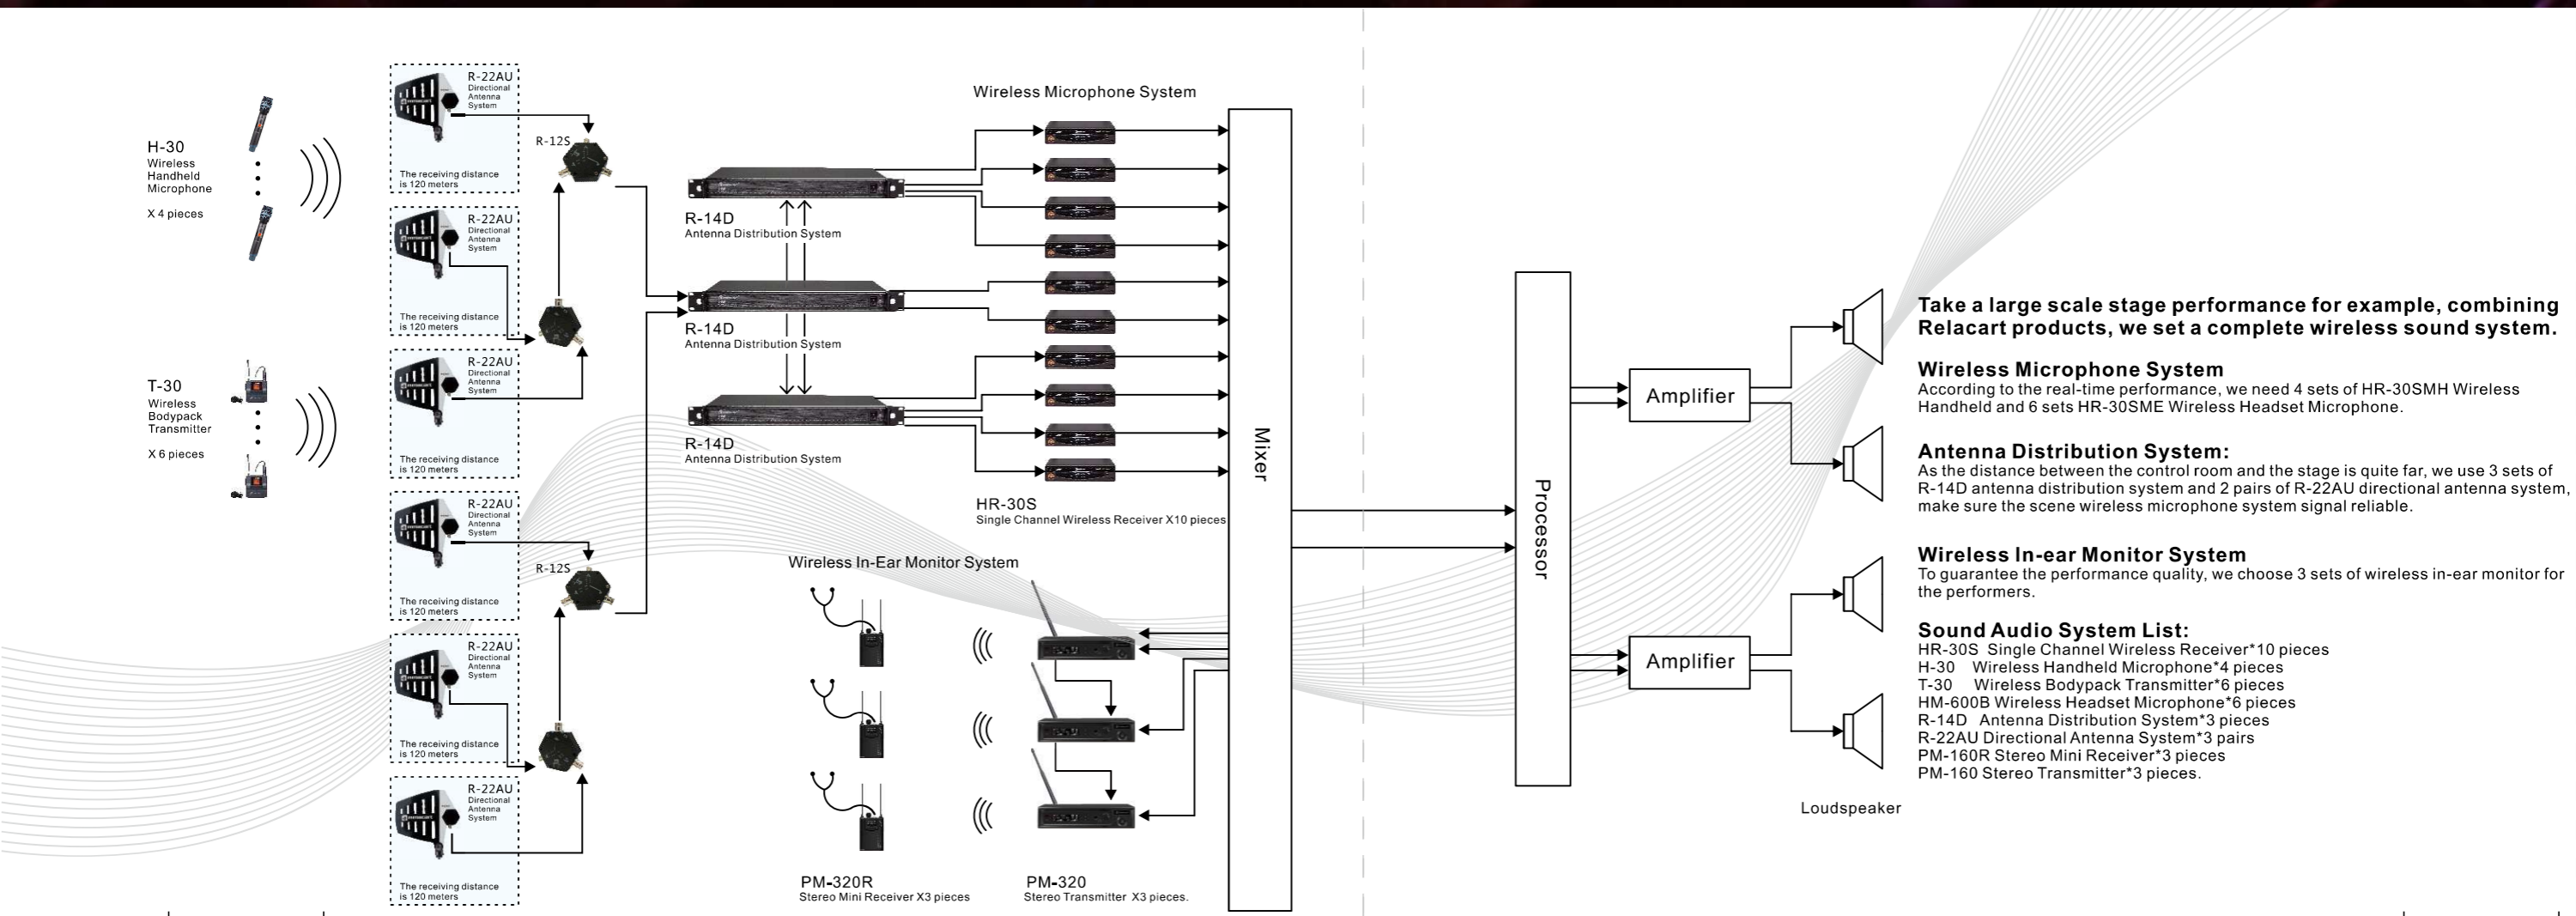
H-30
Wireless Handheld Microphone
X 4 pieces

T-30
Wireless Bodypack Transmitter
X 6 pieces

R-22AU
Directional Antenna System
The receiving distance is 120 meters

R-22AU
Directional Antenna System
The receiving distance is 120 meters

R-22AU
Directional Antenna System
The receiving distance is 120 meters

R-22AU
Directional Antenna System
The receiving distance is 120 meters

R-22AU
Directional Antenna System
The receiving distance is 120 meters

R-22AU
Directional Antenna System
The receiving distance is 120 meters

R-12S

R-12S

Wireless Microphone System

R-14D
Antenna Distribution System

R-14D
Antenna Distribution System

R-14D
Antenna Distribution System

HR-30S
Single Channel Wireless Receiver X10 pieces

Wireless In-Ear Monitor System

PM-320R
Stereo Mini Receiver X3 pieces

PM-320
Stereo Transmitter X3 pieces.

Mixer

Processor

Amplifier

Amplifier

Loudspeaker

Take a large scale stage performance for example, combining Relacart products, we set a complete wireless sound system.

Wireless Microphone System
According to the real-time performance, we need 4 sets of HR-30SMH Wireless Handheld and 6 sets HR-30SME Wireless Headset Microphone.

Antenna Distribution System:
As the distance between the control room and the stage is quite far, we use 3 sets of R-14D antenna distribution system and 2 pairs of R-22AU directional antenna system, make sure the scene wireless microphone system signal reliable.

Wireless In-ear Monitor System
To guarantee the performance quality, we choose 3 sets of wireless in-ear monitor for the performers.

Sound Audio System List:
HR-30S Single Channel Wireless Receiver*10 pieces
H-30 Wireless Handheld Microphone*4 pieces
T-30 Wireless Bodypack Transmitter*6 pieces
HM-600B Wireless Headset Microphone*6 pieces
R-14D Antenna Distribution System*3 pieces
R-22AU Directional Antenna System*3 pairs
PM-160R Stereo Mini Receiver*3 pieces
PM-160 Stereo Transmitter*3 pieces.